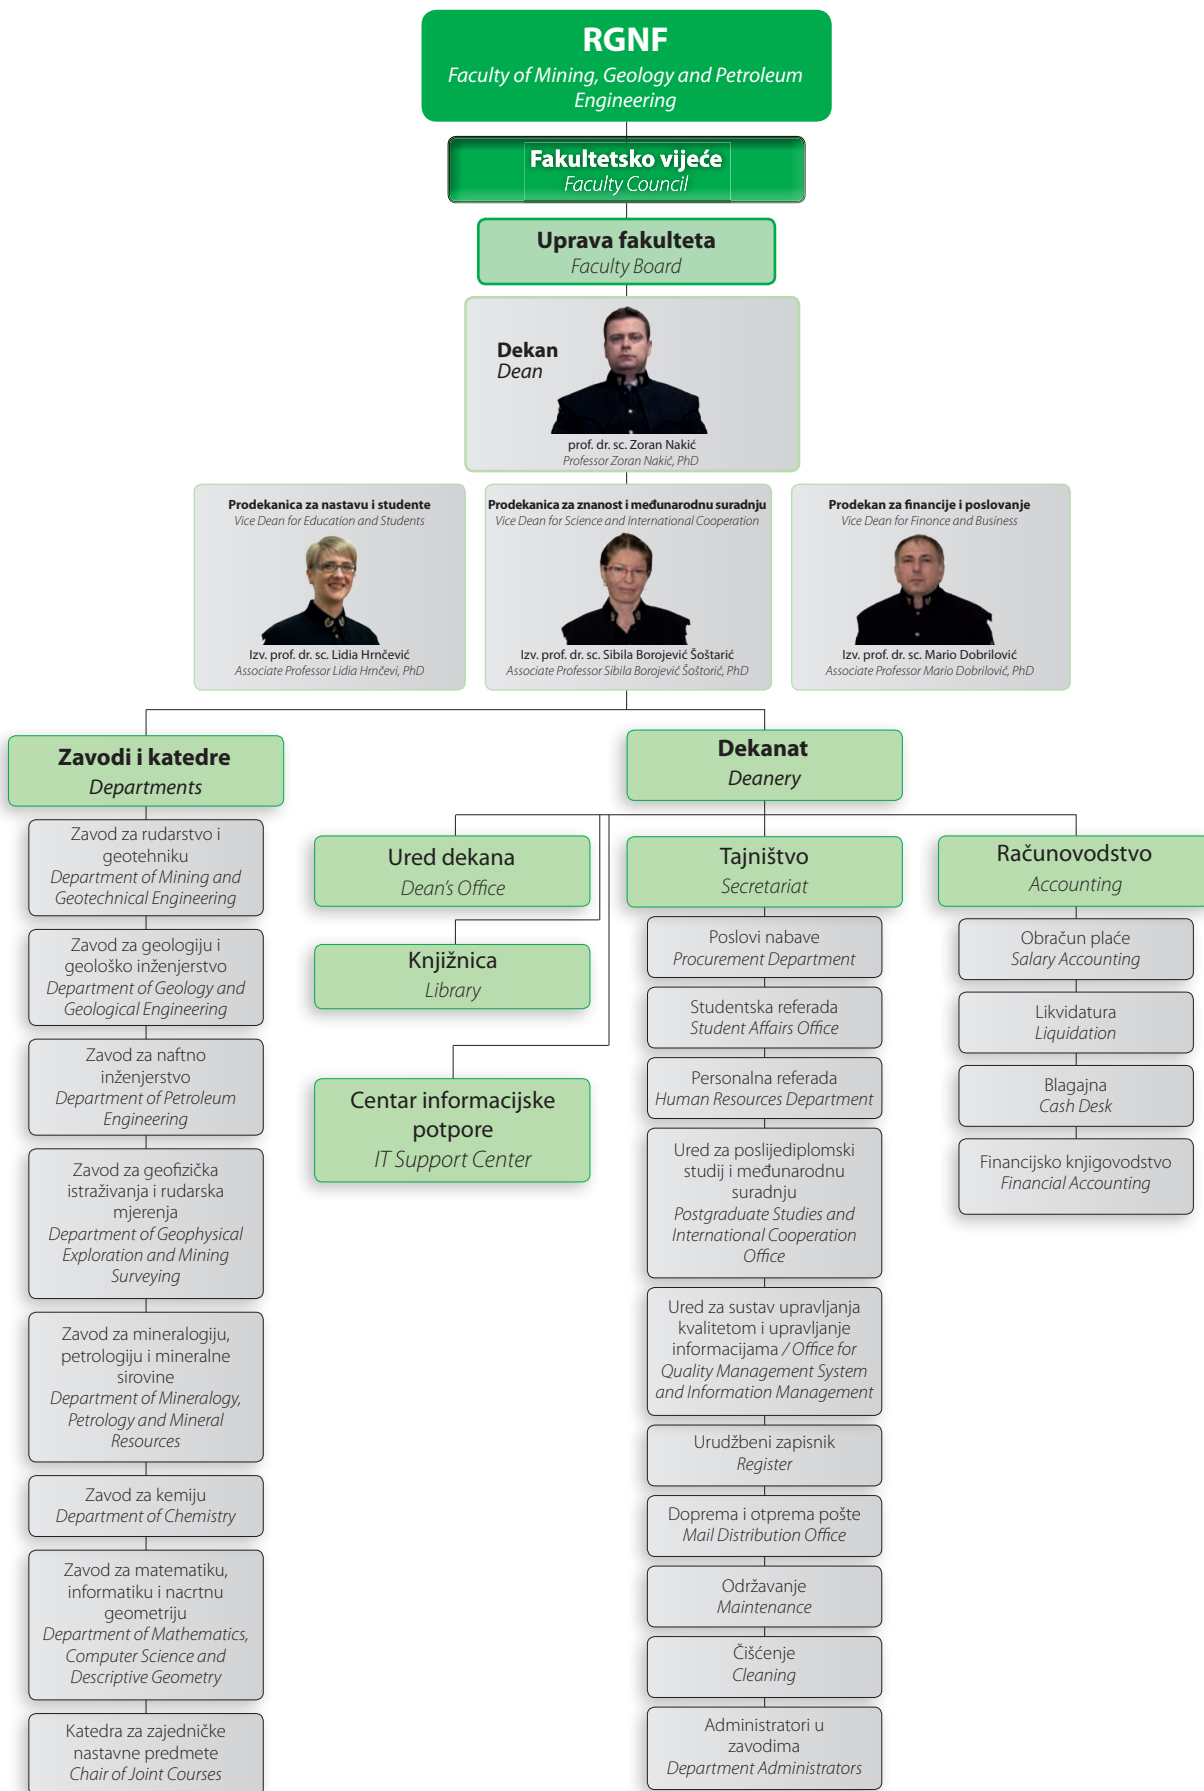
RGNF
Faculty of Mining, Geology and Petroleum Engineering

Fakultetsko vijeće
Faculty Council

Uprava fakulteta
Faculty Board

Dekan
Dean
prof. dr. sc. Zoran Nakić
Professor Zoran Nakić, PhD

Prodekanica za nastavu i studente
Vice Dean for Education and Students
Izv. prof. dr. sc. Lidia Hrnčević
Associate Professor Lidia Hrnčevi, PhD

Prodekanica za znanost i međunarodnu suradnju
Vice Dean for Science and International Cooperation
Izv. prof. dr. sc. Sibila Borojević Šoštarić
Associate Professor Sibila Borojević Šoštarić, PhD

Prodekan za financije i poslovanje
Vice Dean for Finance and Business
Izv. prof. dr. sc. Mario Dobrilović
Associate Professor Mario Dobrilović, PhD

Zavodi i katedre
Departments

Zavod za rudarstvo i geotehniku
Department of Mining and Geotechnical Engineering

Zavod za geologiju i geološko inženjerstvo
Department of Geology and Geological Engineering

Zavod za naftno inženjerstvo
Department of Petroleum Engineering

Zavod za geofizička istraživanja i rudarska mjerenja
Department of Geophysical Exploration and Mining Surveying

Zavod za mineralogiju, petrologiju i mineralne sirovine
Department of Mineralogy, Petrology and Mineral Resources

Zavod za kemiju
Department of Chemistry

Zavod za matematiku, informatiku i nacrtnu geometriju
Department of Mathematics, Computer Science and Descriptive Geometry

Katedra za zajedničke nastavne predmete
Chair of Joint Courses

Dekanat
Deanery

Ured dekana
Dean's Office

Knjižnica
Library

Centar informacijske potpore
IT Support Center

Tajništvo
Secretariat

Poslovi nabave
Procurement Department

Studentska referada
Student Affairs Office

Personalna referada
Human Resources Department

Ured za poslijediplomski studij i međunarodnu suradnju
Postgraduate Studies and International Cooperation Office

Ured za sustav upravljanja kvalitetom i upravljanje informacijama / Office for Quality Management System and Information Management

Urudžbeni zapisnik
Register

Doprema i otprema pošte
Mail Distribution Office

Održavanje
Maintenance

Čišćenje
Cleaning

Administratori u zavodima
Department Administrators

Računovodstvo
Accounting

Obračun plaće
Salary Accounting

Likvidatura
Liquidation

Blagajna
Cash Desk

Financijsko knjigovodstvo
Financial Accounting